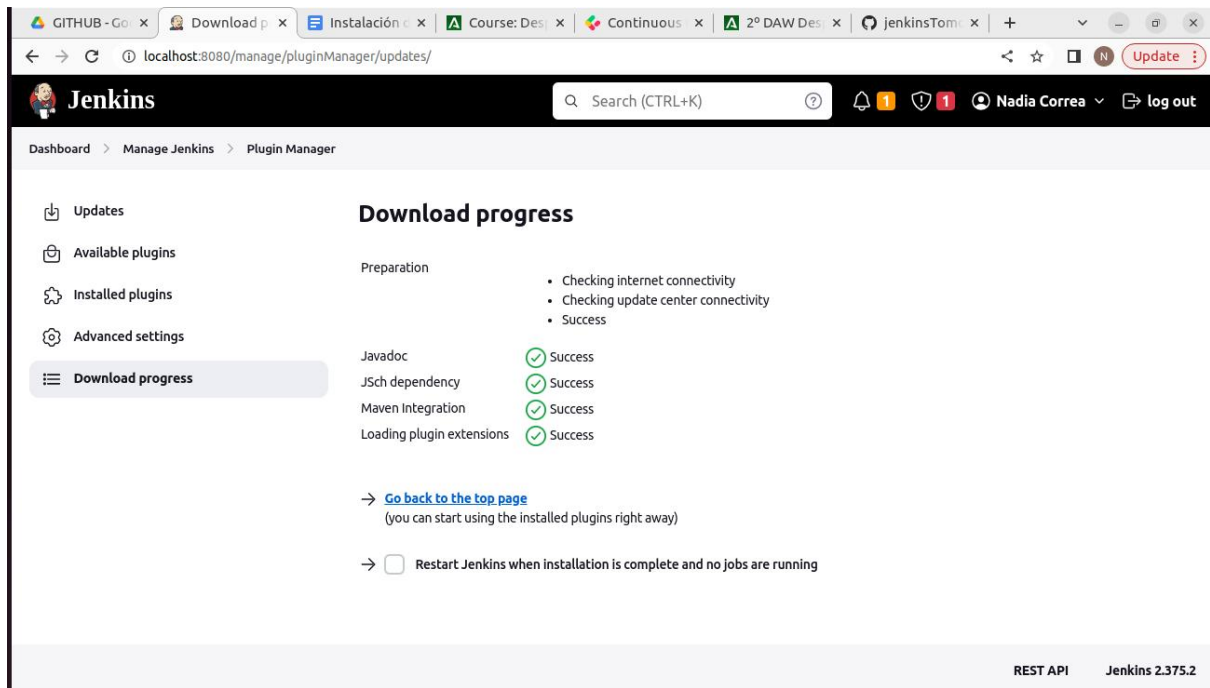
GITHUB - Go × | Download p × | Instalación × | Course: Des × | Continuous × | 2º DAW Des × | jenkinsTom × | +

localhost:8080/manage/pluginManager/updates/

Update

Jenkins

Search (CTRL+K)

1 1 Nadia Correa log out

Dashboard > Manage Jenkins > Plugin Manager

Updates

Available plugins

Installed plugins

Advanced settings

Download progress

Download progress

Preparation

- Checking internet connectivity
- Checking update center connectivity
- Success

| | |
|---|---|
| Javadoc | Success |
| JSch dependency | Success |
| Maven Integration | Success |
| Loading plugin extensions | Success |

→ Go back to the top page
(you can start using the installed plugins right away)

→ Restart Jenkins when installation is complete and no jobs are running

REST API Jenkins 2.375.2